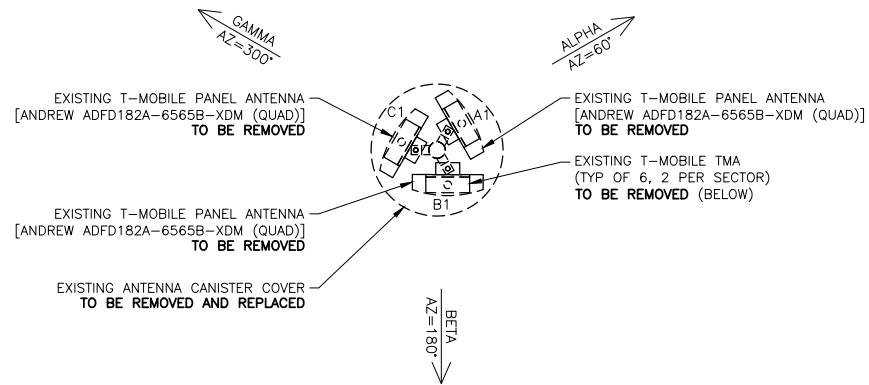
GAMMA
AZ=300°

ALPHA
AZ=60°

EXISTING T-MOBILE PANEL ANTENNA
[ANDREW ADFD182A-6565B-XDM (QUAD)]
TO BE REMOVED

EXISTING T-MOBILE PANEL ANTENNA
[ANDREW ADFD182A-6565B-XDM (QUAD)]
TO BE REMOVED

C1

A1

B1

EXISTING T-MOBILE TMA
(TYP OF 6, 2 PER SECTOR)
TO BE REMOVED (BELOW)

EXISTING T-MOBILE PANEL ANTENNA
[ANDREW ADFD182A-6565B-XDM (QUAD)]
TO BE REMOVED

EXISTING ANTENNA CANISTER COVER
TO BE REMOVED AND REPLACED

BETA
AZ=180°